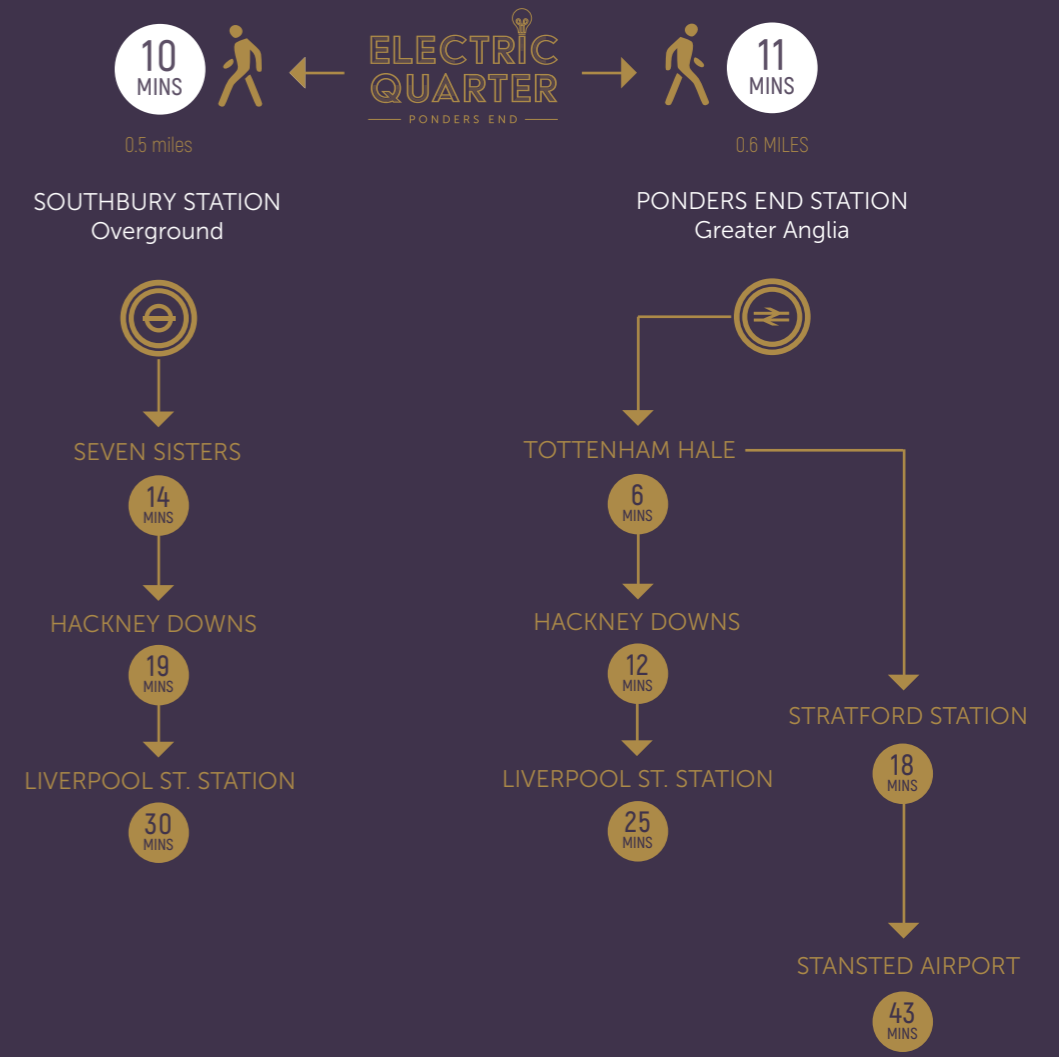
10 MINS

ELECTRIC QUARTER
PONDERS END

11 MINS

0.5 miles

0.6 MILES

SOUTHBURY STATION
Overground

PONDERS END STATION
Greater Anglia

SEVEN SISTERS
14 MINS
HACKNEY DOWNS
19 MINS
LIVERPOOL ST. STATION
30 MINS

TOTTENHAM HALE
6 MINS
HACKNEY DOWNS
12 MINS
LIVERPOOL ST. STATION
25 MINS

STRATFORD STATION
18 MINS
STANSTED AIRPORT
43 MINS